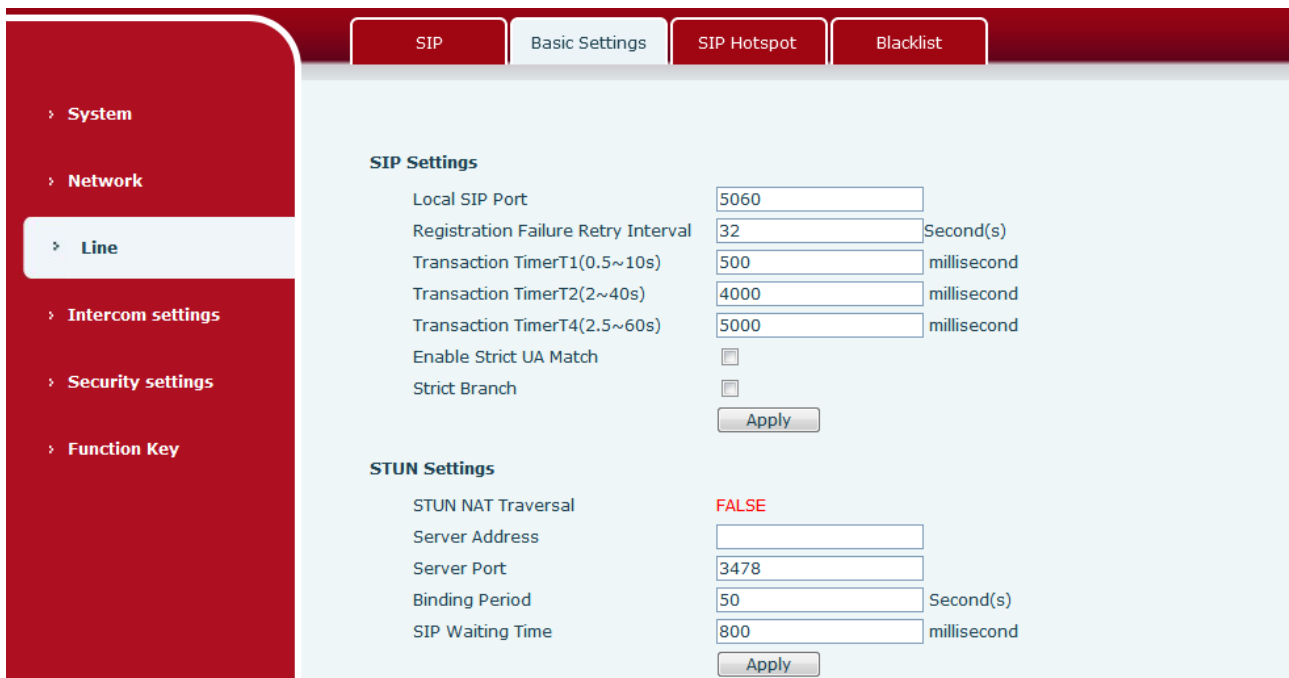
SIP | Basic Settings | SIP Hotspot | Blacklist

› System

› Network

› Line

› Intercom settings

› Security settings

› Function Key

SIP Settings

Local SIP Port 5060

Registration Failure Retry Interval 32 Second(s)

Transaction TimerT1(0.5~10s) 500 millisecond

Transaction TimerT2(2~40s) 4000 millisecond

Transaction TimerT4(2.5~60s) 5000 millisecond

Enable Strict UA Match

Strict Branch

Apply

STUN Settings

STUN NAT Traversal FALSE

Server Address

Server Port 3478

Binding Period 50 Second(s)

SIP Waiting Time 800 millisecond

Apply